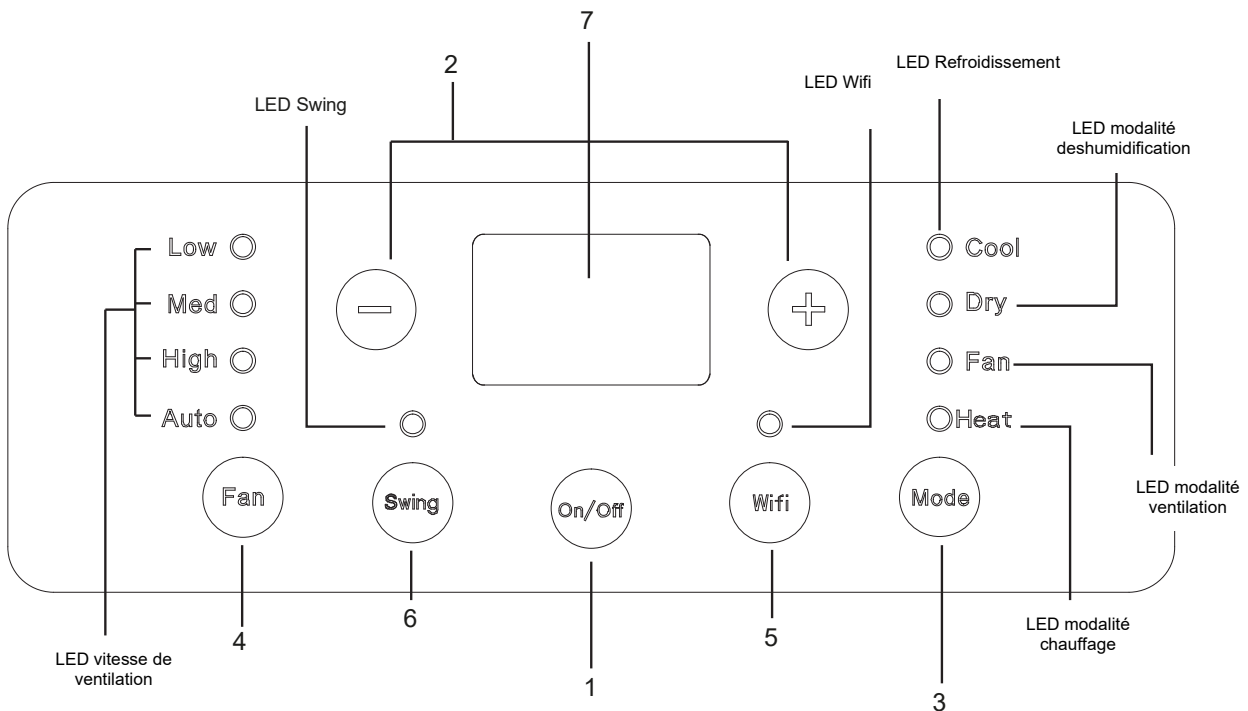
7

2

LED Swing

LED Wifi

LED Refroidissement

LED modalité deshumidification

Low

Med

High

Auto

Cool

Dry

Fan

Heat

Fan

Swing

On/Off

Wifi

Mode

LED modalité ventilation

4

6

1

5

3

LED vitesse de ventilation

LED modalité chauffage